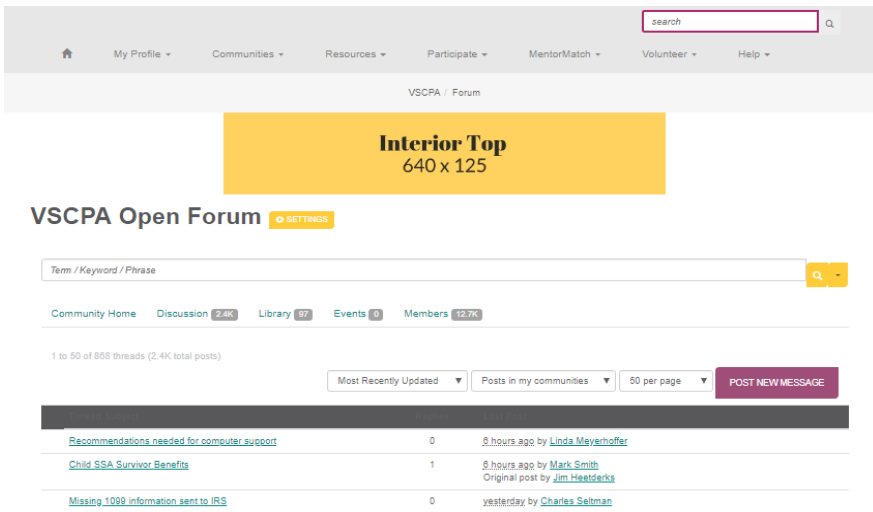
search

My Profile ▾ Communities ▾ Resources ▾ Participate ▾ MentorMatch ▾ Volunteer ▾ Help ▾

VSCPA / Forum

Interior Top
640 x 125

VSCPA Open Forum SETTINGS

Term / Keyword / Phrase

Community Home Discussion 2.4K Library 97 Events 0 Members 12.7K

1 to 50 of 868 threads (2.4K total posts)

Most Recently Updated ▾ Posts in my communities ▾ 50 per page ▾ POST NEW MESSAGE

| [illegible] | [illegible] | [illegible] |
|---|---|---|
| Recommendations needed for computer support | 0 | 6 hours ago by Linda Meyerhoffer |
| Child SSA Survivor Benefits | 1 | 6 hours ago by Mark Smith Original post by Jim Heetderks |
| Missing 1099 information sent to IRS | 0 | yesterday by Charles Seltman |